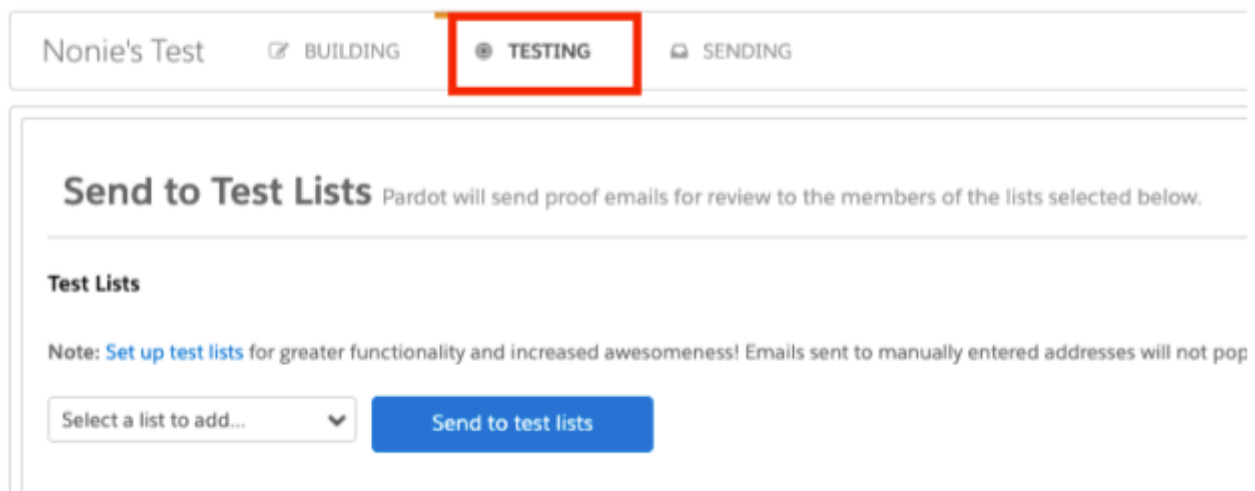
Nonie's Test BUILDING TESTING SENDING

Send to Test Lists Pardot will send proof emails for review to the members of the lists selected below.

Test Lists

Note: Set up test lists for greater functionality and increased awesomeness! Emails sent to manually entered addresses will not pop

Select a list to add...

Send to test lists